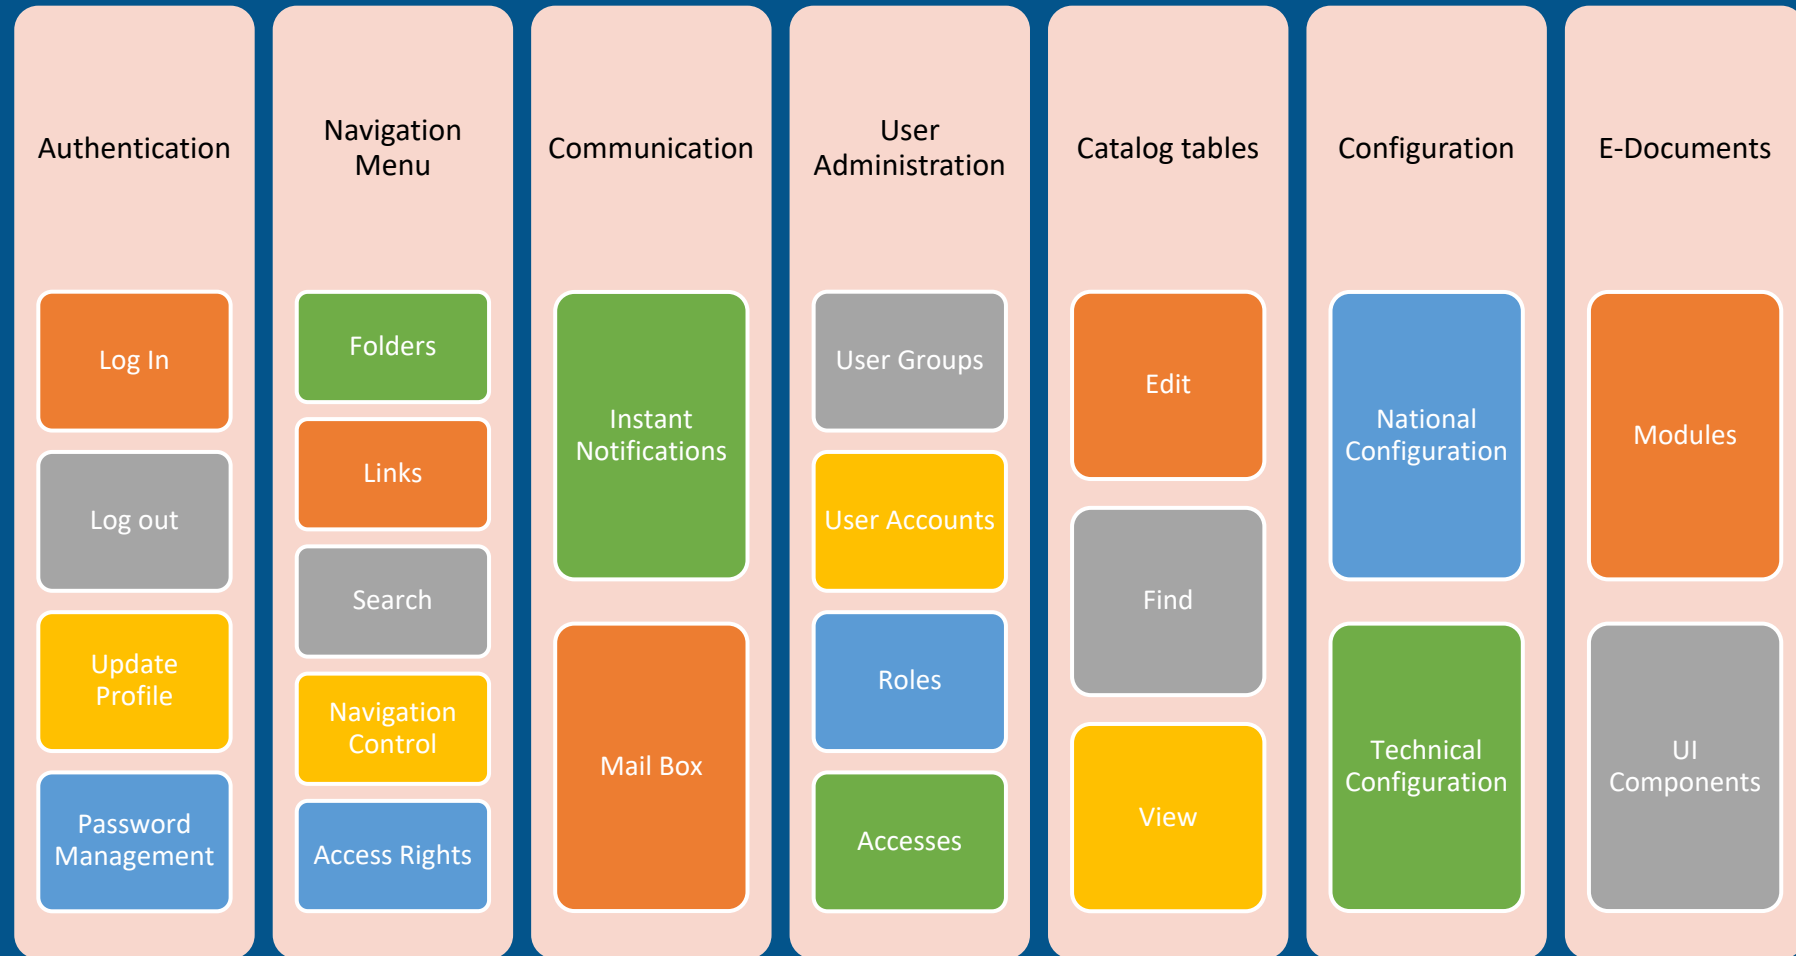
Authentication

Log In

Log out

Update Profile

Password Management

Navigation Menu

Folders

Links

Search

Navigation Control

Access Rights

Communication

Instant Notifications

Mail Box

User Administration

User Groups

User Accounts

Roles

Accesses

Catalog tables

Edit

Find

View

Configuration

National Configuration

Technical Configuration

E-Documents

Modules

UI Components